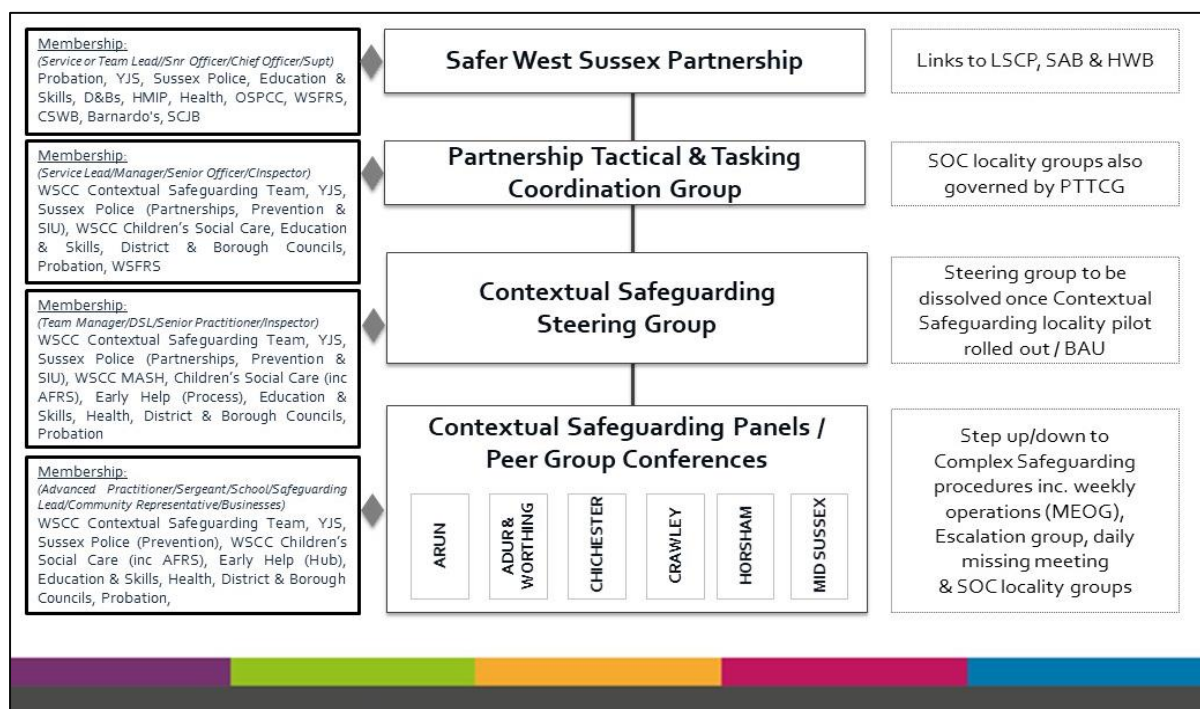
Membership:
(Service or Team Lead//Snr Officer/Chief Officer/Supt)
Probation, YJS, Sussex Police, Education & Skills, D&Bs, HMIP, Health, OSPCC, WSFRS, CSWB, Barnardo's, SCJB

Safer West Sussex Partnership

Links to LSCP, SAB & HWB

Membership:
(Service Lead/Manager/Senior Officer/CInspector)
WSCC Contextual Safeguarding Team, YJS, Sussex Police (Partnerships, Prevention & SIU), WSCC Children's Social Care, Education & Skills, District & Borough Councils, Probation, WSFRS

Partnership Tactical & Tasking Coordination Group

SOC locality groups also governed by PTTCG

Membership:
(Team Manager/DSL/Senior Practitioner/Inspector)
WSCC Contextual Safeguarding Team, YJS, Sussex Police (Partnerships, Prevention & SIU), WSCC MASH, Children's Social Care (inc AFRS), Early Help (Process), Education & Skills, Health, District & Borough Councils, Probation

Contextual Safeguarding Steering Group

Steering group to be dissolved once Contextual Safeguarding locality pilot rolled out / BAU

Membership:
(Advanced Practitioner/Sergeant/School/Safeguarding Lead/Community Representative/Businesses)
WSCC Contextual Safeguarding Team, YJS, Sussex Police (Prevention), WSCC Children's Social Care (inc AFRS), Early Help (Hub), Education & Skills, Health, District & Borough Councils, Probation,

Contextual Safeguarding Panels / Peer Group Conferences

ARUN
ADUR & WORTHING
CHICHESTER
CRAWLEY
HORSHAM
MID SUSSEX

Step up/down to Complex Safeguarding procedures inc. weekly operations (MEOG), Escalation group, daily missing meeting & SOC locality groups